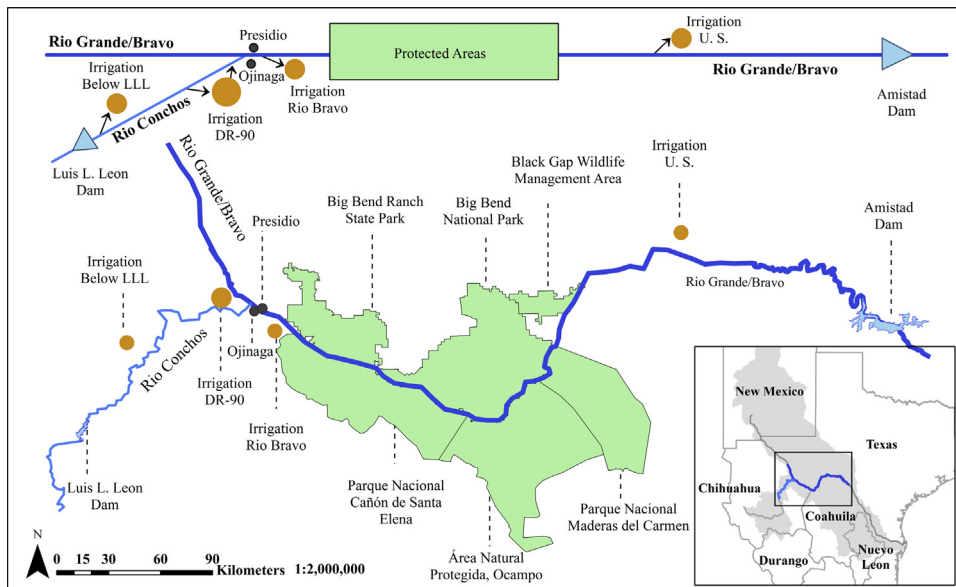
Rio Grande/Bravo
Presidio
Ojinaga
Protected Areas
Irrigation U. S.
Rio Grande/Bravo
Irrigation Below LLL
Irrigation DR-90
Irrigation Rio Bravo
Rio Conchos
Luis L. Leon Dam
Amistad Dam

Rio Grande/Bravo
Presidio
Big Bend Ranch State Park
Big Bend National Park
Black Gap Wildlife Management Area
Irrigation U. S.
Amistad Dam
Rio Grande/Bravo
Irrigation Below LLL
Rio Conchos
Ojinaga
Irrigation DR-90
Irrigation Rio Bravo
Luis L. Leon Dam
Parque Nacional Cañón de Santa Elena
Área Natural Protegida, Ocampo
Parque Nacional Maderas del Carmen

New Mexico
Texas
Chihuahua
Coahuila
Durango
Nuevo Leon

N
0 15 30 60 90
Kilometers 1:2,000,000